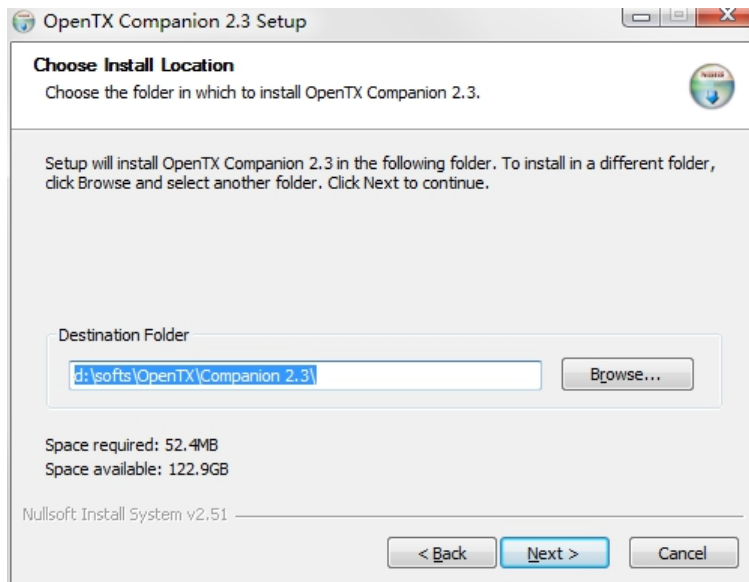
OpenTX Companion 2.3 Setup

Choose Install Location

Choose the folder in which to install OpenTX Companion 2.3.

Setup will install OpenTX Companion 2.3 in the following folder. To install in a different folder, click Browse and select another folder. Click Next to continue.

Destination Folder

d:\softs\OpenTX\Companion 2.3\

Browse...

Space required: 52.4MB
Space available: 122.9GB

Nullsoft Install System v2.51

< Back

Next >

Cancel